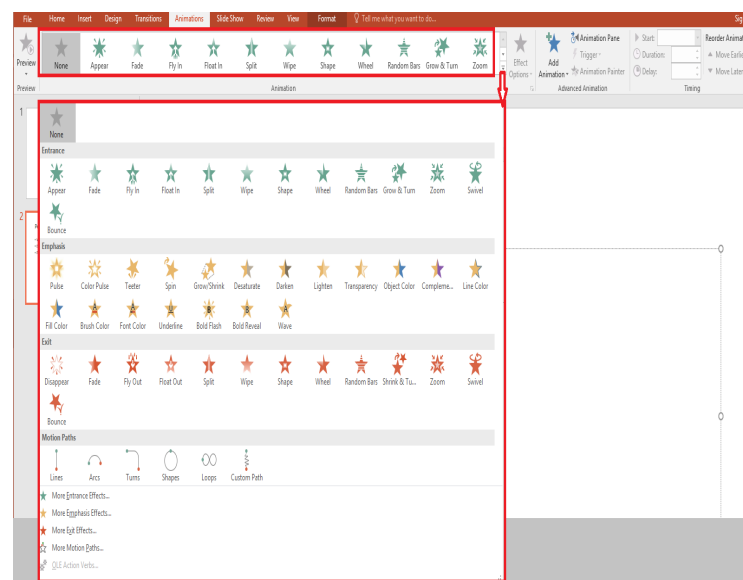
File Home Insert Design Transitions Animations Slide Show Review View Format Tell me what you want to do... Sig

Preview

None Appear Fade Fly In Float In Split Wipe Shape Wheel Random Bars Grow & Turn Zoom

Effect Options

Add Animation

Animation Pane
Trigger
Animation Painter

Start:
Duration:
Delay:

Reorder Animat
Move Earlie
Move Later

Preview Animation Advanced Animation Timing

1

2

None

Entrance

Appear Fade Fly In Float In Split Wipe Shape Wheel Random Bars Grow & Turn Zoom Swivel Bounce

Emphasis

Pulse Color Pulse Teeter Spin Grow/Shrink Desaturate Darken Lighten Transparency Object Color Compleme... Line Color Fill Color Brush Color Font Color Underline Bold Flash Bold Reveal Wave

Exit

Disappear Fade Fly Out Float Out Split Wipe Shape Wheel Random Bars Shrink & Tu... Zoom Swivel Bounce

Motion Paths

Lines Arcs Turns Shapes Loops Custom Path

More Entrance Effects...
More Emphasis Effects...
More Exit Effects...
More Motion Paths...
OLE Action Verbs...